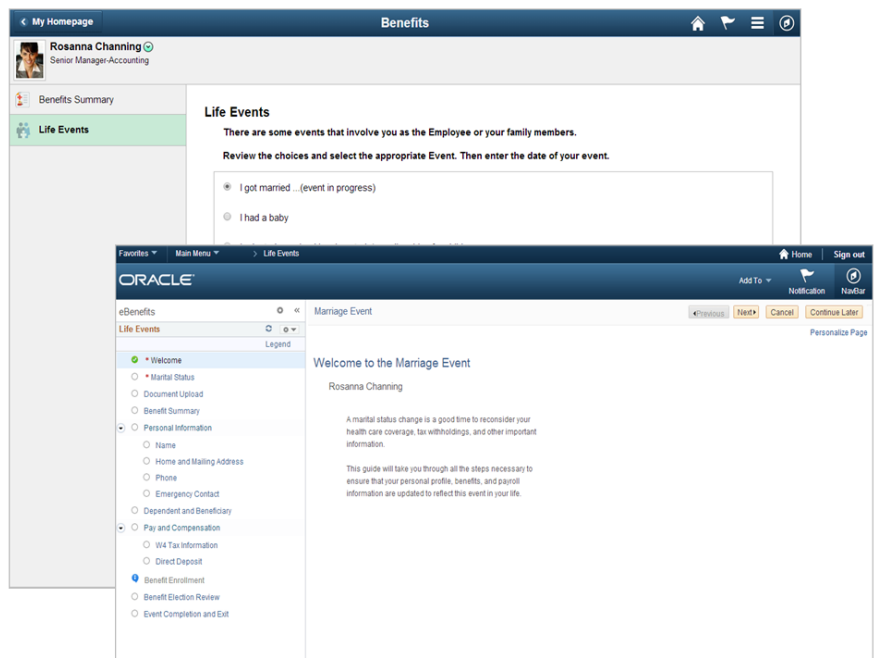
My Homepage

Benefits

Rosanna Channing
Senior Manager-Accounting

Benefits Summary

Life Events

Life Events

There are some events that involve you as the Employee or your family members.

Review the choices and select the appropriate Event. Then enter the date of your event.

I got married ...(event in progress)

I had a baby

Favorites Main Menu > Life Events

Home Sign out

ORACLE

Add To Notification NavBar

eBenefits

Life Events

Legend

* Welcome
* Marital Status
Document Upload
Benefit Summary
Personal Information
Name
Home and Mailing Address
Phone
Emergency Contact
Dependent and Beneficiary
Pay and Compensation
W4 Tax Information
Direct Deposit
Benefit Enrollment
Benefit Election Review
Event Completion and Exit

Marriage Event

Previous Next Cancel Continue Later

Personalize Page

Welcome to the Marriage Event

Rosanna Channing

A marital status change is a good time to reconsider your health care coverage, tax withholdings, and other important information.

This guide will take you through all the steps necessary to ensure that your personal profile, benefits, and payroll information are updated to reflect this event in your life.